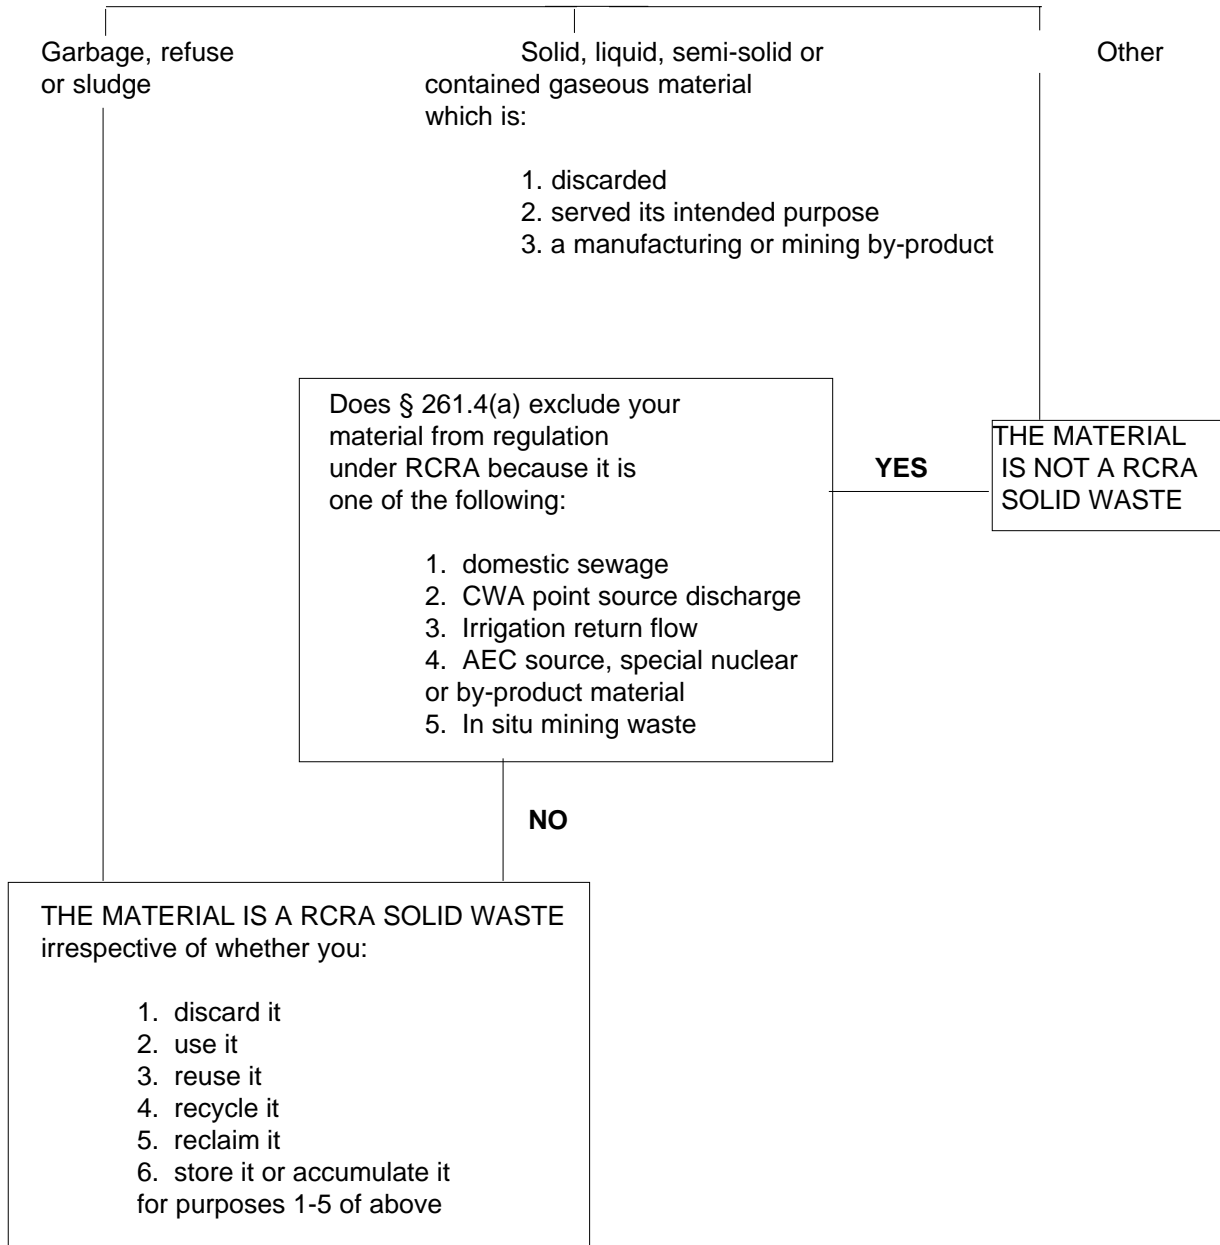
Garbage, refuse or sludge

Solid, liquid, semi-solid or contained gaseous material which is:

1. discarded
2. served its intended purpose
3. a manufacturing or mining by-product

Other

Does § 261.4(a) exclude your material from regulation under RCRA because it is one of the following:

1. domestic sewage
2. CWA point source discharge
3. Irrigation return flow
4. AEC source, special nuclear or by-product material
5. In situ mining waste

YES

THE MATERIAL IS NOT A RCRA SOLID WASTE

NO

THE MATERIAL IS A RCRA SOLID WASTE irrespective of whether you:

1. discard it
2. use it
3. reuse it
4. recycle it
5. reclaim it
6. store it or accumulate it for purposes 1-5 of above